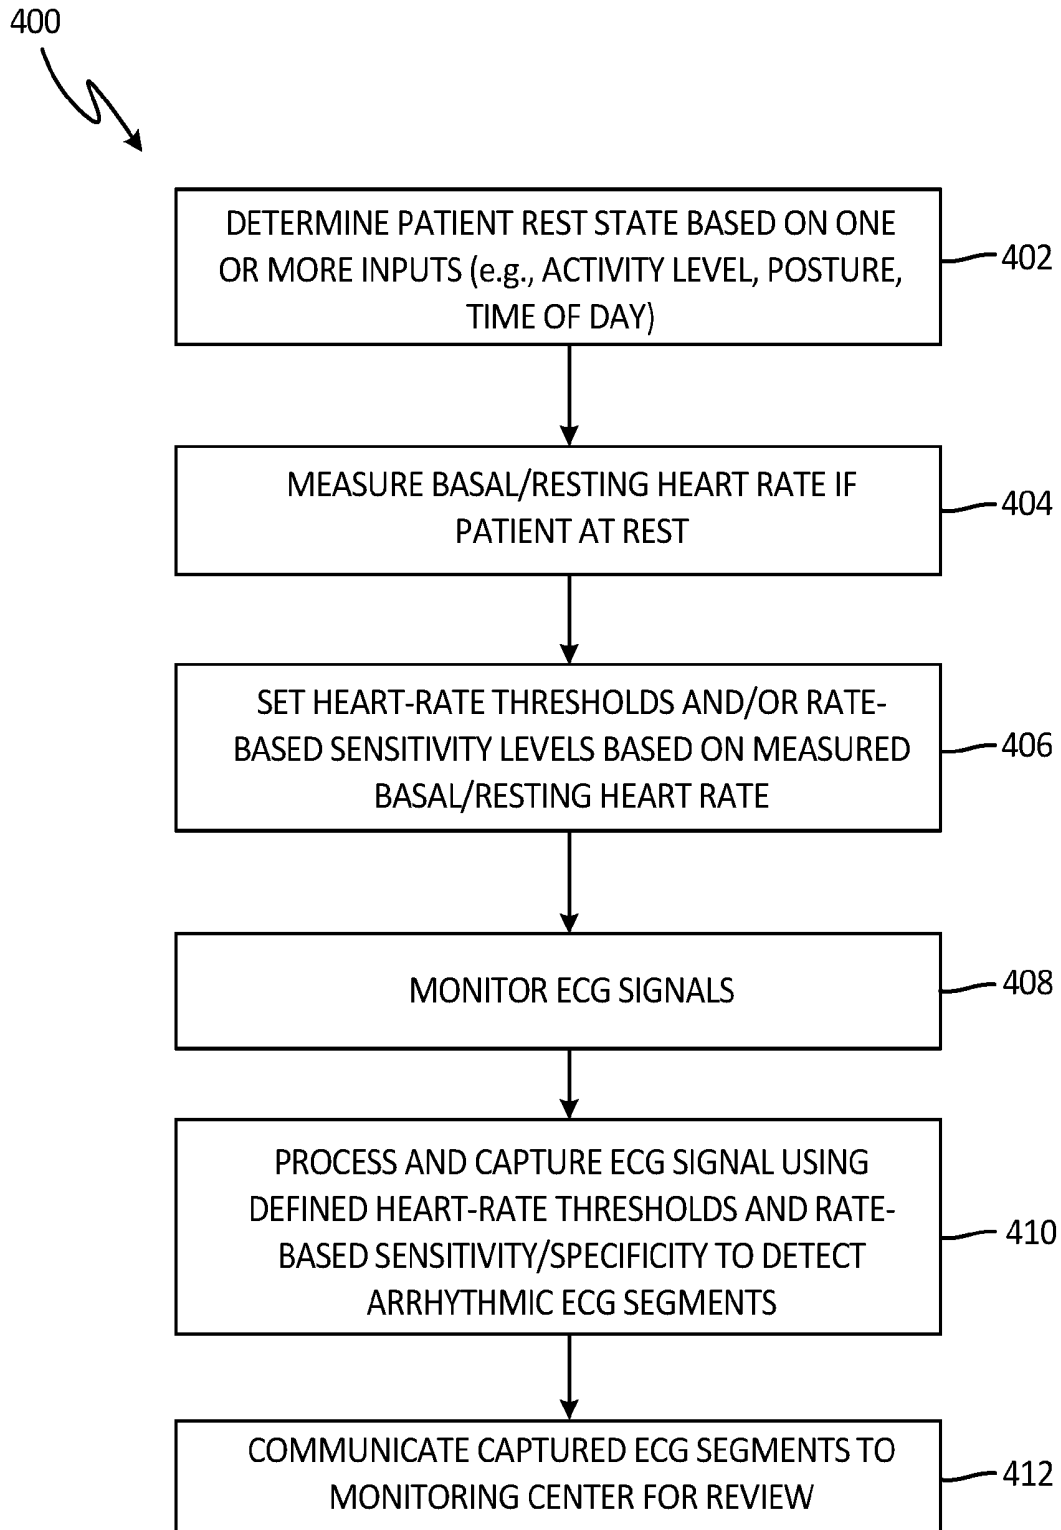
400

DETERMINE PATIENT REST STATE BASED ON ONE OR MORE INPUTS (e.g., ACTIVITY LEVEL, POSTURE, TIME OF DAY)

402

MEASURE BASAL/RESTING HEART RATE IF PATIENT AT REST

404

SET HEART-RATE THRESHOLDS AND/OR RATE-BASED SENSITIVITY LEVELS BASED ON MEASURED BASAL/RESTING HEART RATE

406

MONITOR ECG SIGNALS

408

PROCESS AND CAPTURE ECG SIGNAL USING DEFINED HEART-RATE THRESHOLDS AND RATE-BASED SENSITIVITY/SPECIFICITY TO DETECT ARRHYTHMIC ECG SEGMENTS

410

COMMUNICATE CAPTURED ECG SEGMENTS TO MONITORING CENTER FOR REVIEW

412